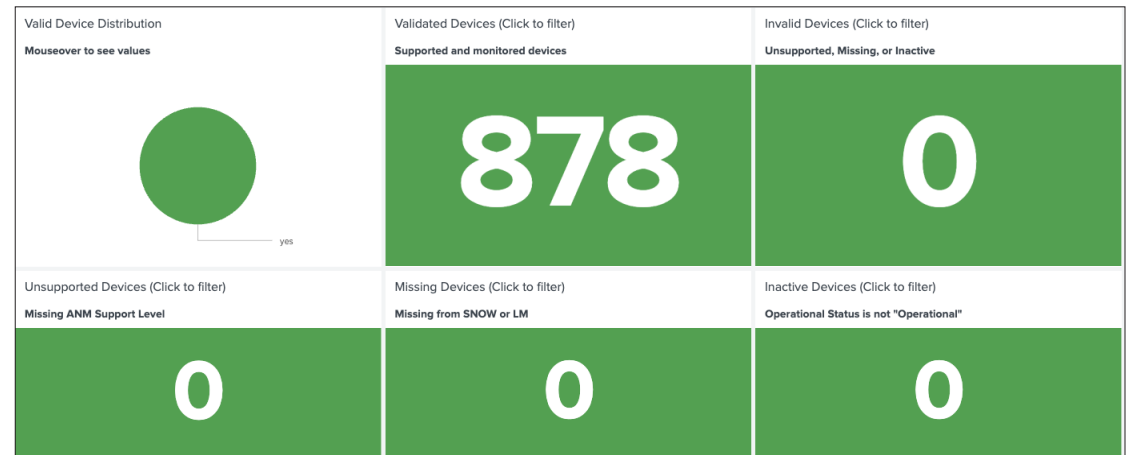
Valid Device Distribution

Mouseover to see values

yes

Validated Devices (Click to filter)

Supported and monitored devices

878

Invalid Devices (Click to filter)

Unsupported, Missing, or Inactive

0

Unsupported Devices (Click to filter)

Missing ANM Support Level

0

Missing Devices (Click to filter)

Missing from SNOW or LM

0

Inactive Devices (Click to filter)

Operational Status is not "Operational"

0